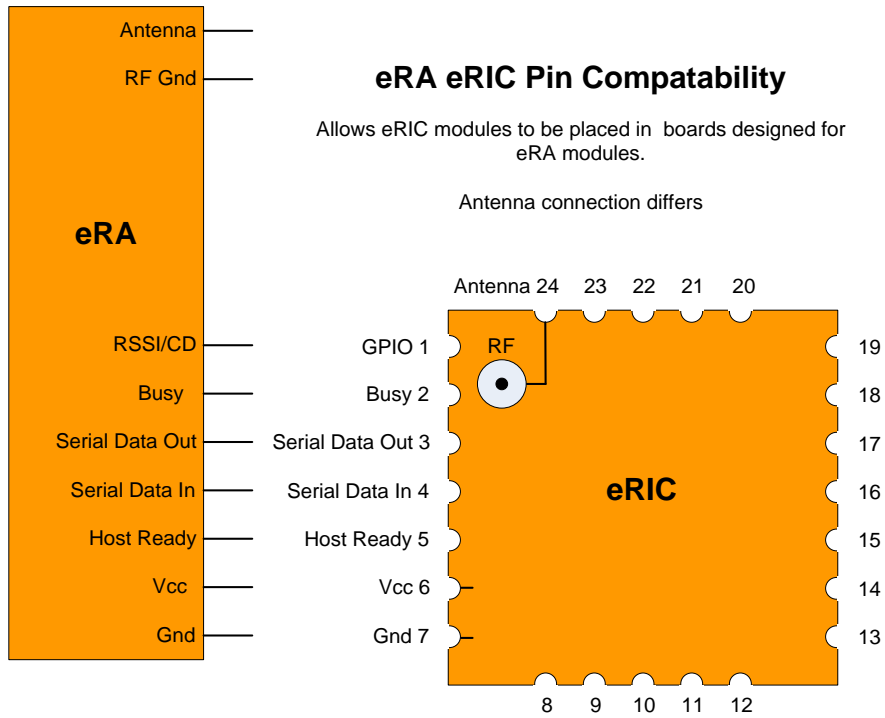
Antenna
RF Gnd

eRA eRIC Pin Compatability

Allows eRIC modules to be placed in boards designed for eRA modules.

Antenna connection differs

eRA

RSSI/CD
Busy
Serial Data Out
Serial Data In
Host Ready
Vcc
Gnd

Antenna 24 23 22 21 20

GPIO 1
Busy 2
Serial Data Out 3
Serial Data In 4
Host Ready 5
Vcc 6
Gnd 7

RF

eRIC

19
18
17
16
15
14
13

8 9 10 11 12